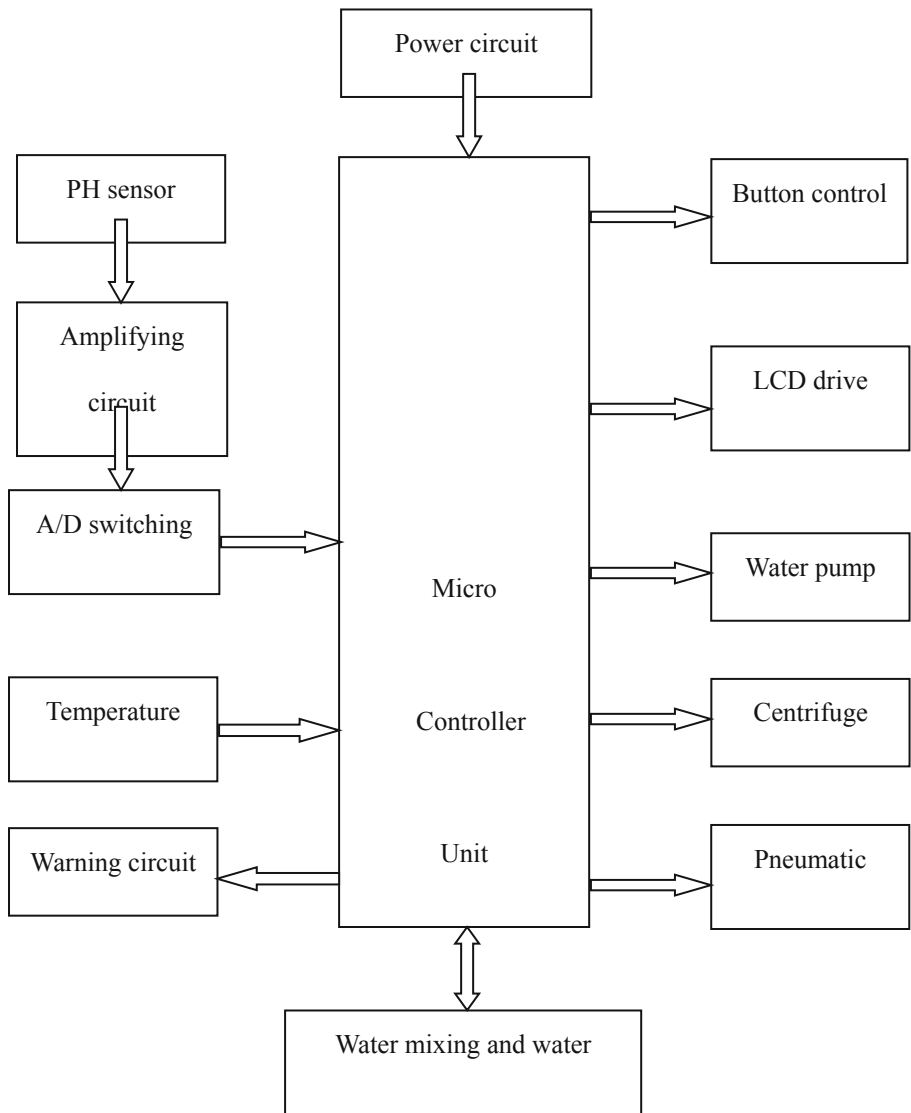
Power circuit

PH sensor

Amplifying circuit

A/D switching

Temperature

Warning circuit

Micro

Controller

Unit

Button control

LCD drive

Water pump

Centrifuge

Pneumatic

Water mixing and water